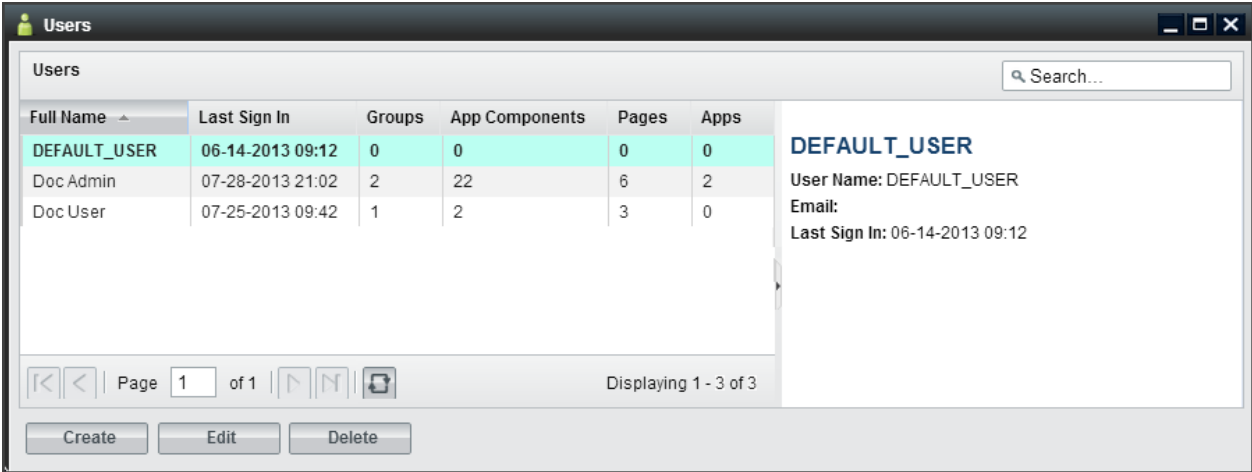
Users

Users

Search...

| Full Name | Last Sign In | Groups | App Components | Pages | Apps |
|---|---|---|---|---|---|
| DEFAULT_USER | 06-14-2013 09:12 | 0 | 0 | 0 | 0 |
| Doc Admin | 07-28-2013 21:02 | 2 | 22 | 6 | 2 |
| Doc User | 07-25-2013 09:42 | 1 | 2 | 3 | 0 |

Page 1 of 1

Displaying 1 - 3 of 3

DEFAULT_USER

User Name: DEFAULT_USER

Email:

Last Sign In: 06-14-2013 09:12

Create Edit Delete